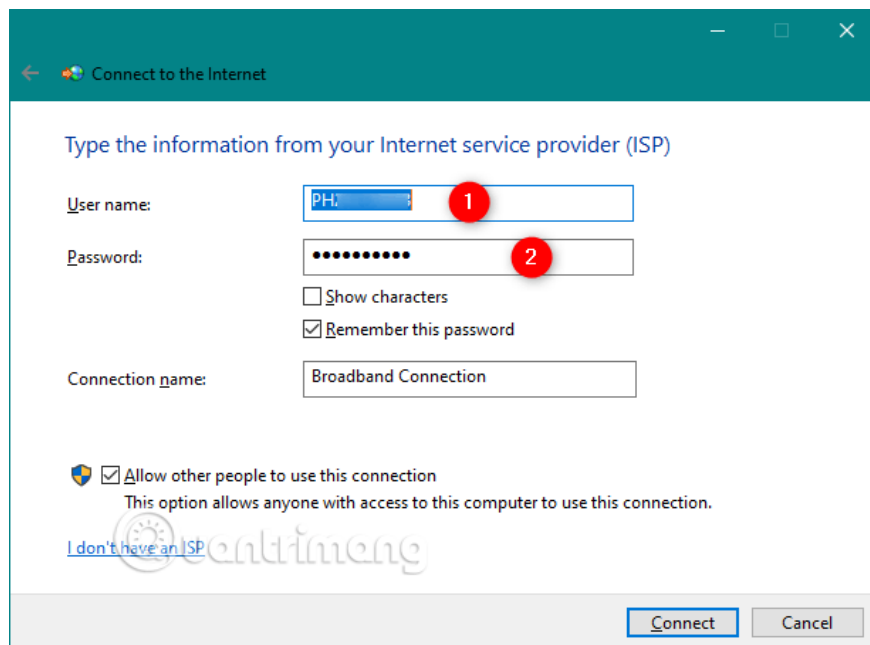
Connect to the Internet

Type the information from your Internet service provider (ISP)

User name: PH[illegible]
1

Password: ••••••••••
2

Show characters

Remember this password

Connection name: Broadband Connection

Allow other people to use this connection
This option allows anyone with access to this computer to use this connection.

I don't have an ISP

quantrimang

Connect
Cancel